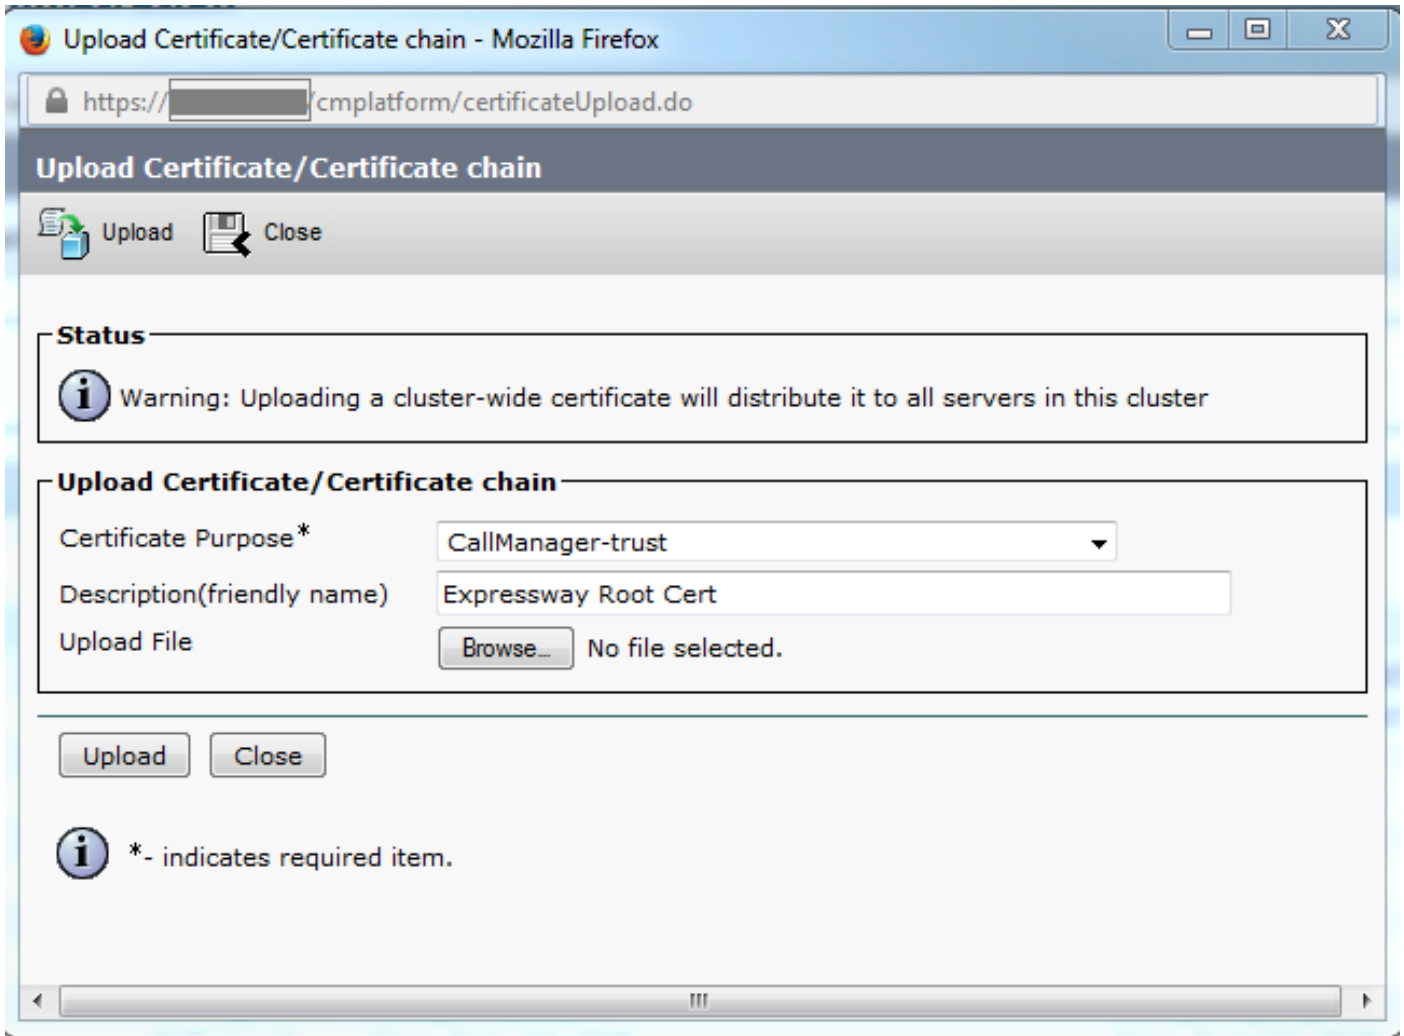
Upload Certificate/Certificate chain - Mozilla Firefox

https://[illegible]/cmplatform/certificateUpload.do

Upload Certificate/Certificate chain

Upload Close

Status

Warning: Uploading a cluster-wide certificate will distribute it to all servers in this cluster

Upload Certificate/Certificate chain

Certificate Purpose* CallManager-trust

Description(friendly name) Expressway Root Cert

Upload File Browse... No file selected.

Upload Close

*- indicates required item.